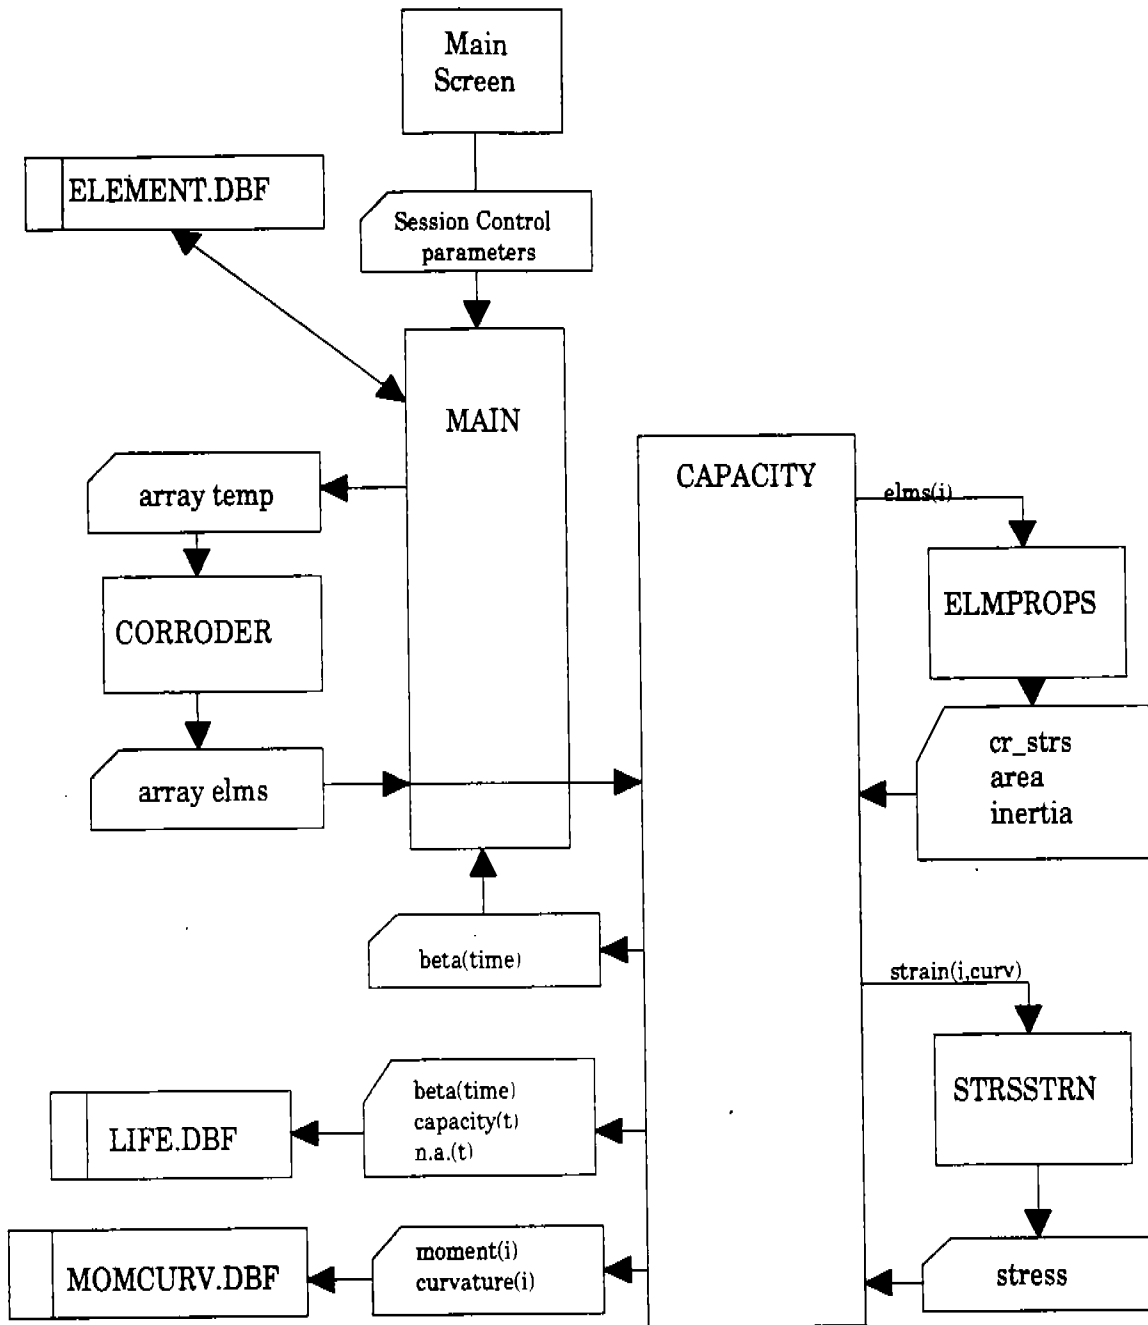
Main Screen

ELEMENT.DBF

Session Control parameters

MAIN

CAPACITY

elms(i)

ELMPROPS

array temp

CORRODER

array elms

cr_strs
area
inertia

beta(time)

strain(i,curv)

STRSSTRN

beta(time)
capacity(t)
n.a.(t)

LIFE.DBF

moment(i)
curvature(i)

MOMCURV.DBF

stress